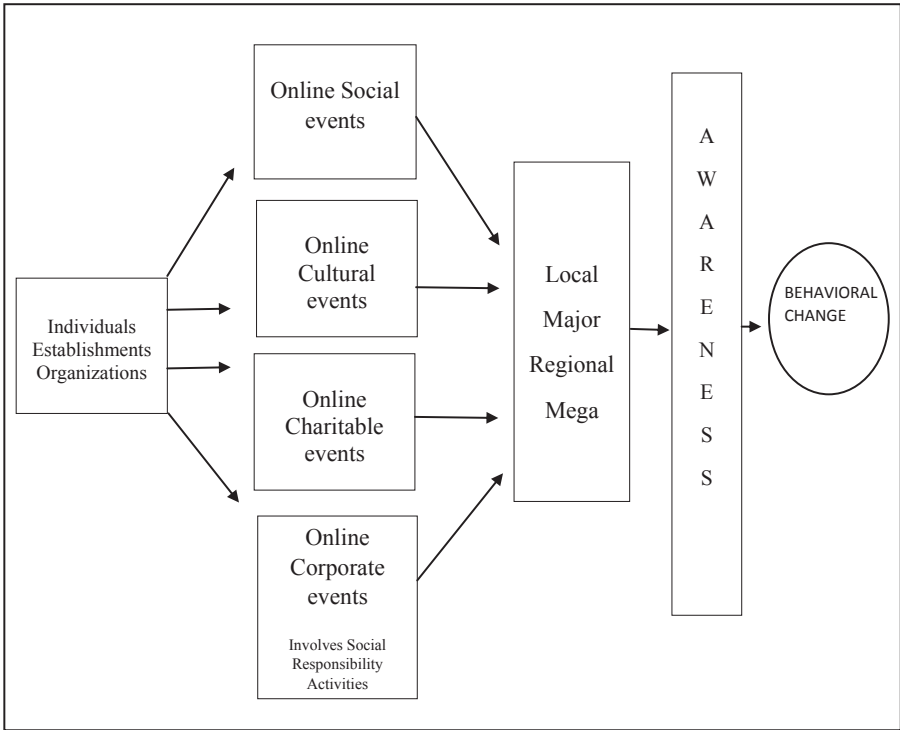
Individuals
Establishments
Organizations

Online Social events

Online Cultural events

Online Charitable events

Online Corporate events

Involves Social Responsibility Activities

Local
Major
Regional
Mega

A
W
A
R
E
N
E
S
S

BEHAVIORAL CHANGE